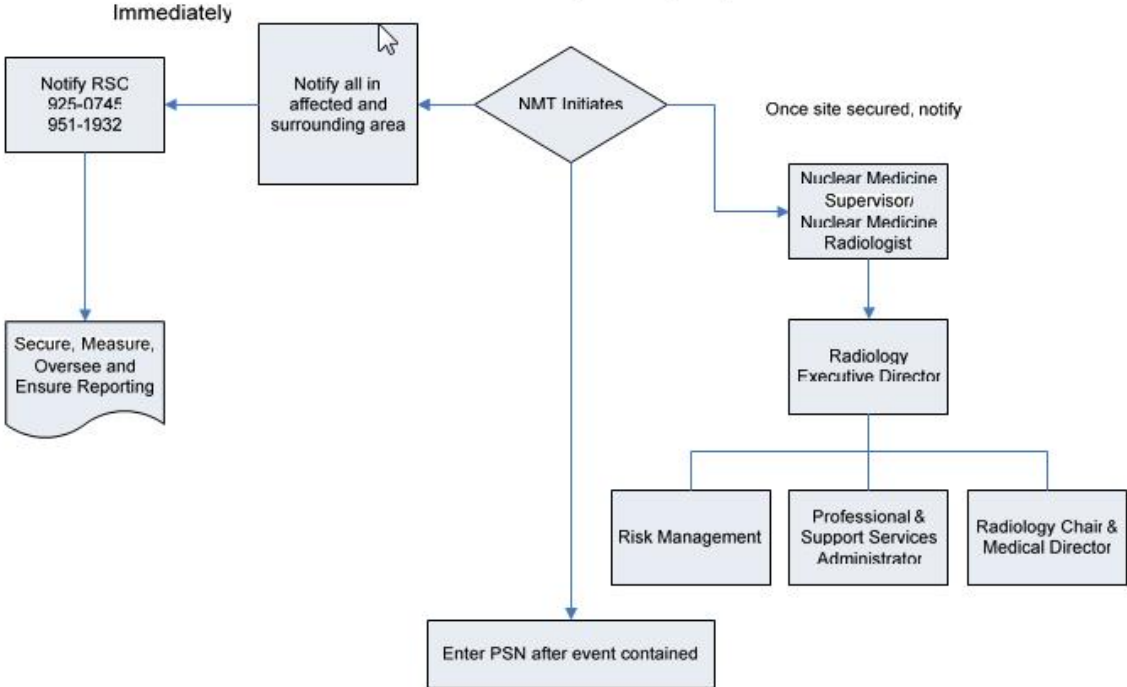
Immediately

Notify RSC 925-0745 951-1932

Notify all in affected and surrounding area

NMT Initiates

Once site secured, notify

Nuclear Medicine Supervisor/ Nuclear Medicine Radiologist

Secure, Measure, Oversee and Ensure Reporting

Radiology Executive Director

Risk Management

Professional & Support Services Administrator

Radiology Chair & Medical Director

Enter PSN after event contained